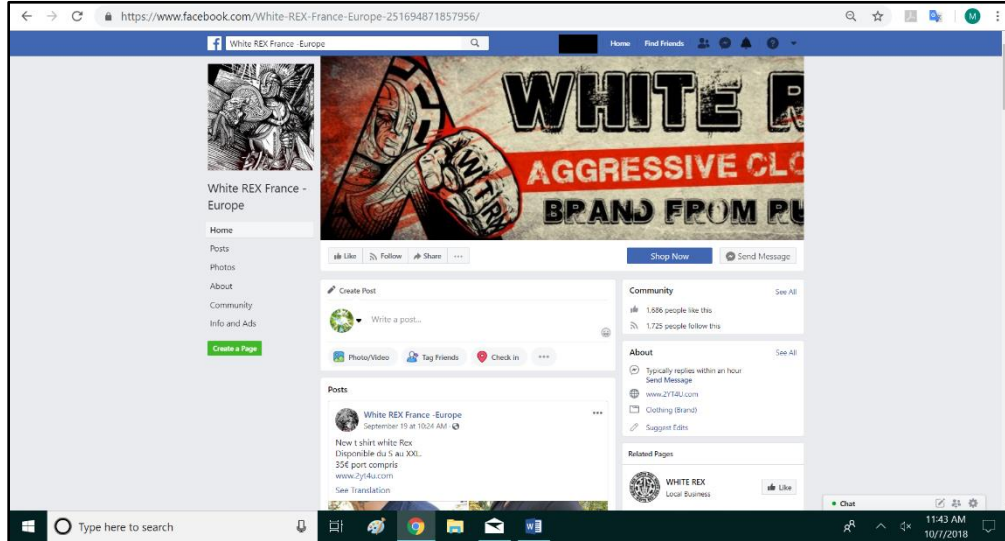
https://www.facebook.com/White-REX-France-Europe-251694871857956/

White REX France -Europe

Home Find Friends

WHITE R
AGGRESSIVE CLO
BRAND FROM RU

White REX France - Europe

Home
Posts
Photos
About
Community
Info and Ads

Create a Page

Like Follow Share ···

Shop Now Send Message

Create Post
Write a post...
Photo/Video Tag Friends Check in ···

Posts

White REX France -Europe
September 19 at 10:24 AM ·
New t shirt white Rex
Disponible du S au XXL.
35€ port compris
www.2yt4u.com
See Translation

Community See All
1,686 people like this
1,725 people follow this

About See All
Typically replies within an hour
Send Message
www.2YT4U.com
Clothing (Brand)
Suggest Edits

Related Pages
WHITE REX
Local Business
Like

Chat

Type here to search

11:43 AM
10/7/2018